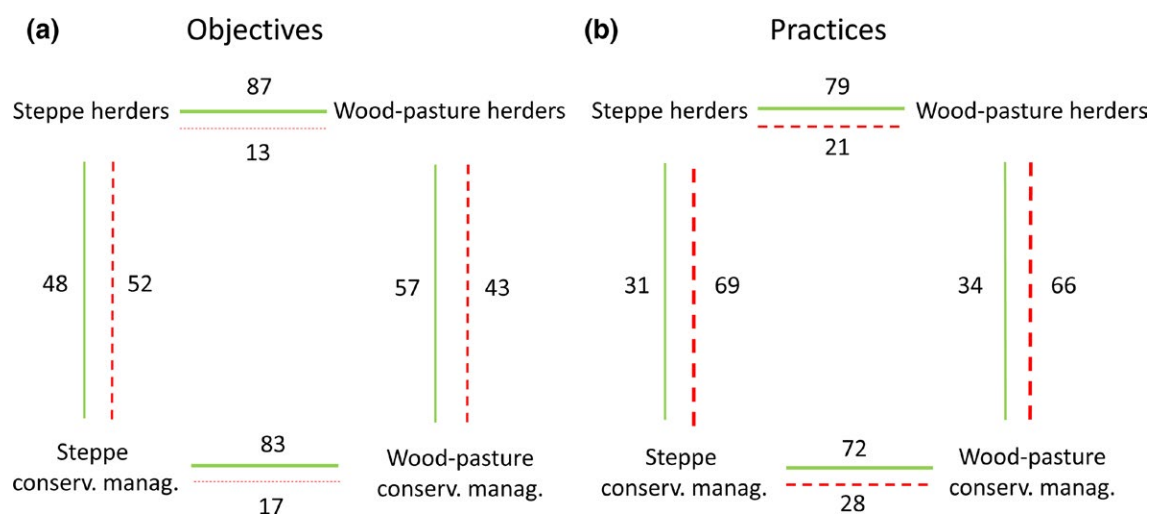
(a) Objectives

Steppe herders 87 13 Wood-pasture herders

48 52

57 43

Steppe conserv. manag. 83 17 Wood-pasture conserv. manag.

(b) Practices

Steppe herders 79 21 Wood-pasture herders

31 69

34 66

Steppe conserv. manag. 72 28 Wood-pasture conserv. manag.